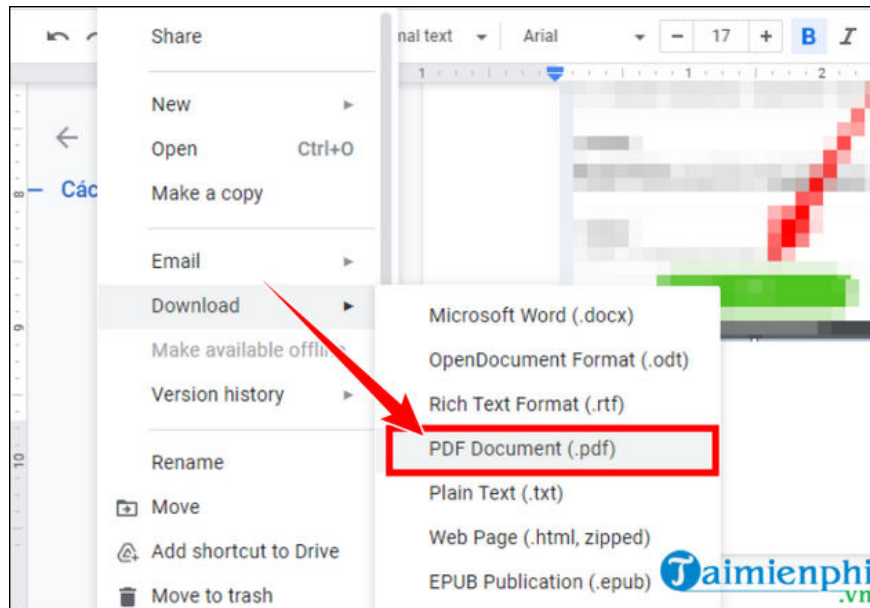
nal text
Arial
−
17
+
B
I

Các

Share

New
Open Ctrl+O
Make a copy

Email
Download
Make available offline
Version history

Rename
Move
Add shortcut to Drive
Move to trash

Microsoft Word (.docx)
OpenDocument Format (.odt)
Rich Text Format (.rtf)
PDF Document (.pdf)
Plain Text (.txt)
Web Page (.html, zipped)
EPUB Publication (.epub)

Taimienphi.vn